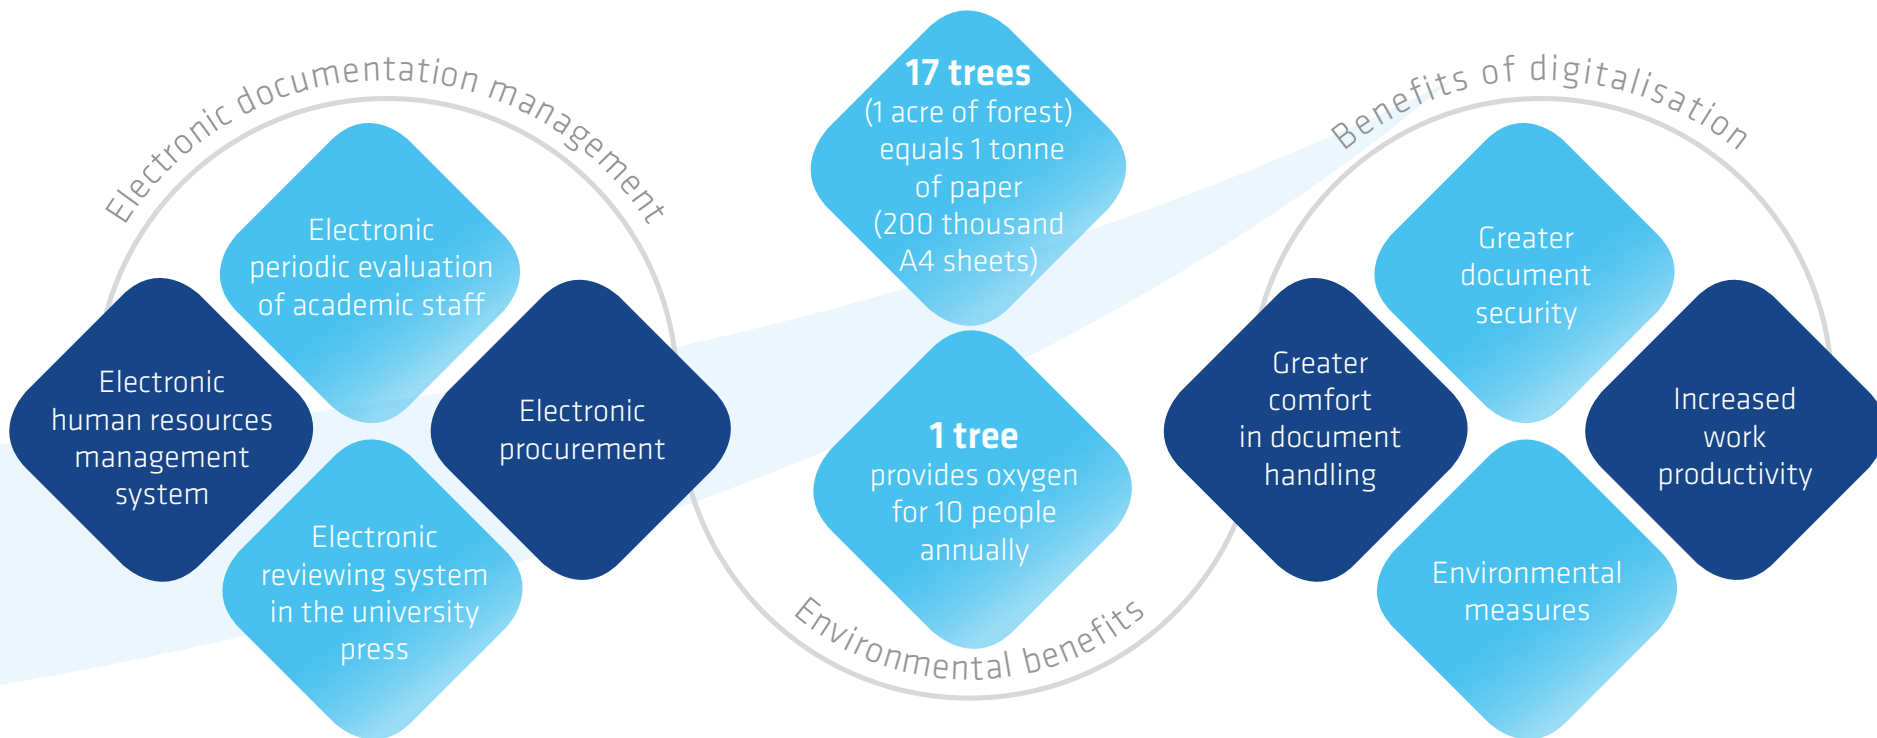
Electronic documentation management

Electronic periodic evaluation of academic staff

Electronic human resources management system

Electronic procurement

Electronic reviewing system in the university press

**17 trees**
(1 acre of forest) equals 1 tonne of paper (200 thousand A4 sheets)

**1 tree**
provides oxygen for 10 people annually

Environmental benefits

Benefits of digitalisation

Greater document security

Greater comfort in document handling

Increased work productivity

Environmental measures